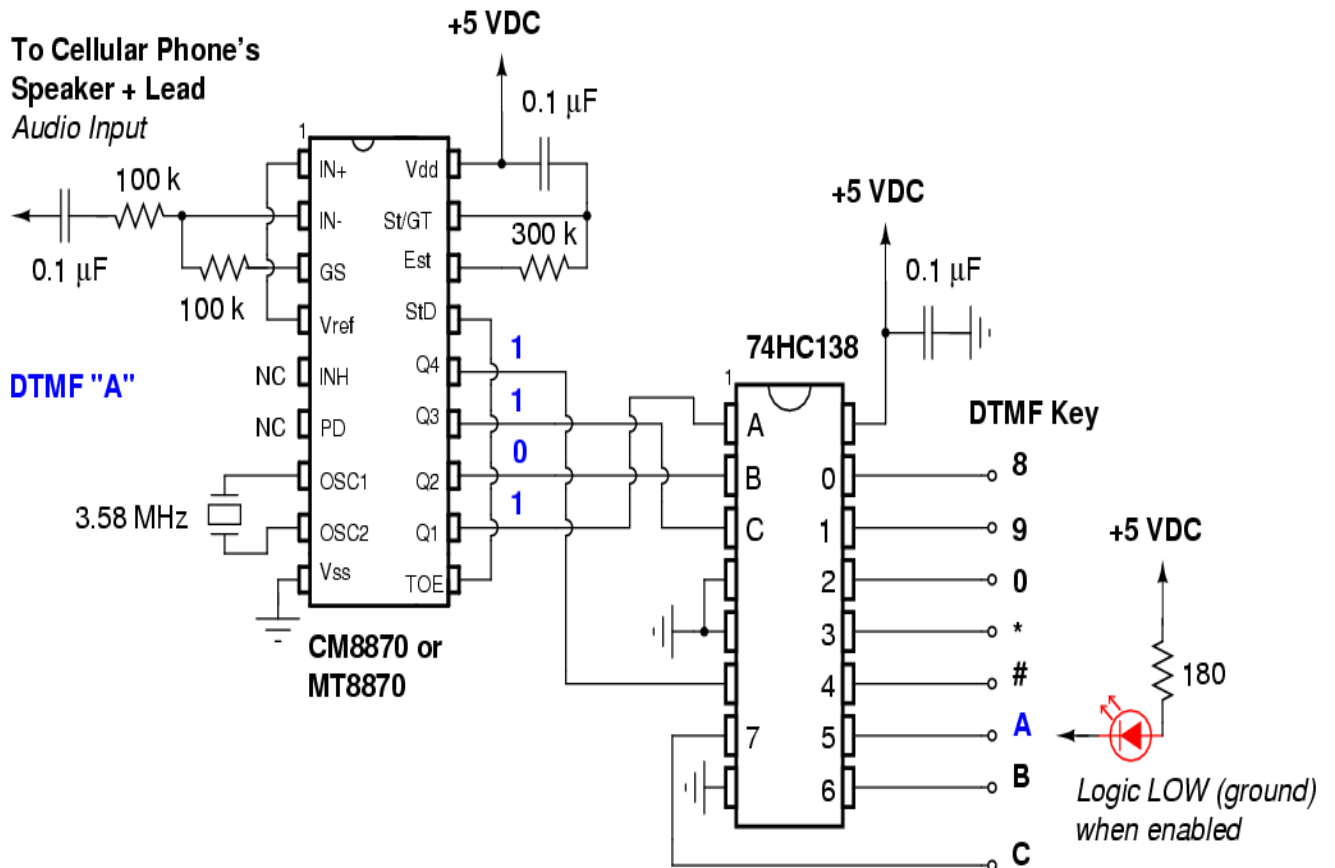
+5 VDC

To Cellular Phone's
Speaker + Lead
*Audio Input*

0.1 μF

1

IN+
IN-
GS
Vref
INH
PD
OSC1
OSC2
Vss

Vdd
St/GT
Est
StD
Q4
Q3
Q2
Q1
TOE

100 k
0.1 μF
100 k
300 k

DTMF "A"

NC
NC

3.58 MHz

1
1
0
1

CM8870 or
MT8870

+5 VDC

0.1 μF

74HC138

1

A
B
C
7

0
1
2
3
4
5
6

DTMF Key

8
9
0
*
#
A
B
C

+5 VDC

180

Logic LOW (ground)
when enabled